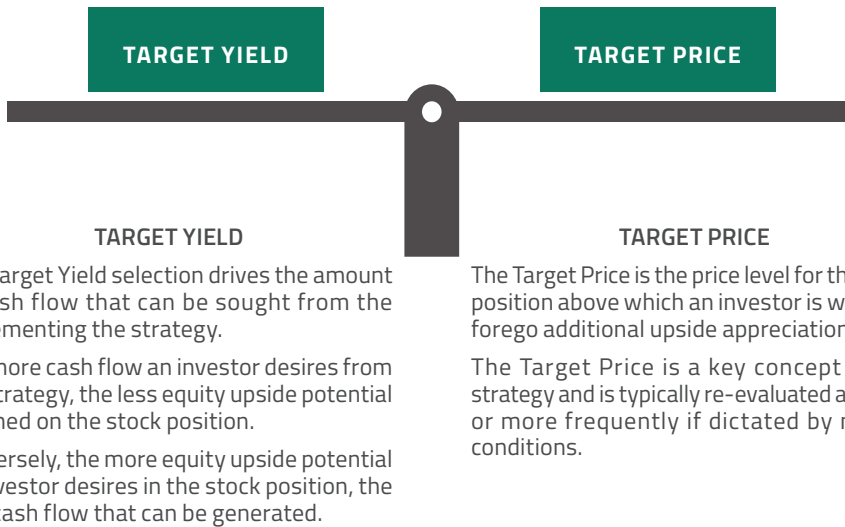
TARGET YIELD

TARGET PRICE

TARGET YIELD

arget Yield selection drives the amount sh flow that can be sought from the menting the strategy.

more cash flow an investor desires from strategy, the less equity upside potential ned on the stock position.

ersely, the more equity upside potential vestor desires in the stock position, the ash flow that can be generated.

TARGET PRICE

The Target Price is the price level for th position above which an investor is w forego additional upside appreciation

The Target Price is a key concept strategy and is typically re-evaluated a or more frequently if dictated by r conditions.